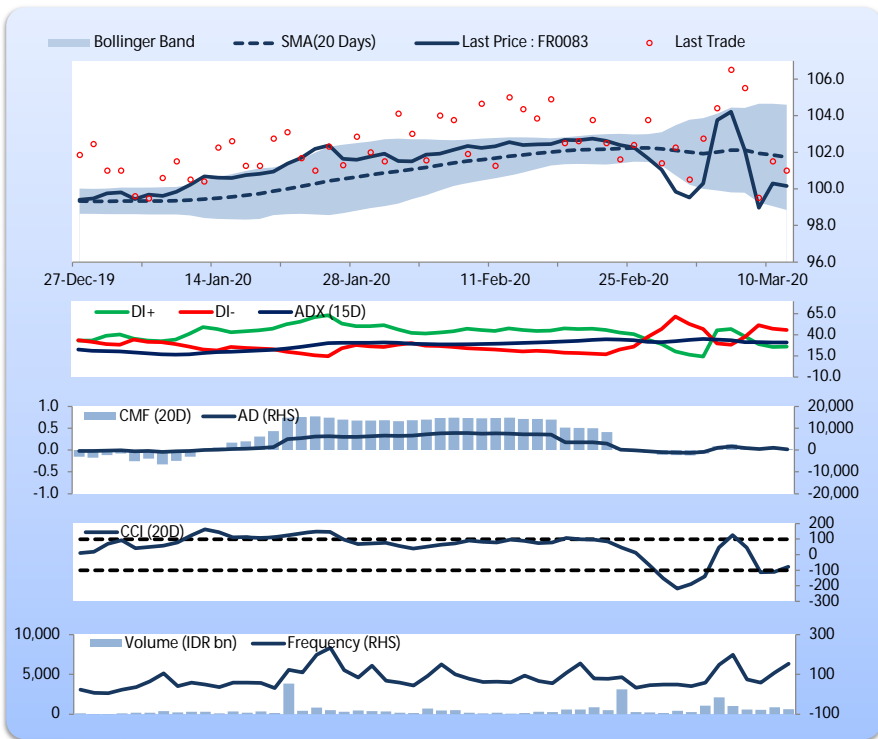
Bollinger Band SMA(20 Days) Last Price : FR0083 Last Trade

106.0
104.0
102.0
100.0
98.0
96.0

27-Dec-19 14-Jan-20 28-Jan-20 11-Feb-20 25-Feb-20 10-Mar-20

DI+ DI- ADX (15D)

65.0
40.0
15.0
-10.0

1.0
0.5
0.0
-0.5
-1.0

CMF (20D) AD (RHS)

20,000
10,000
0
-10,000
-20,000

CCI (20D)

200
100
0
-100
-200
-300

10,000
5,000
0

Volume (IDR bn) Frequency (RHS)

300
100
-100